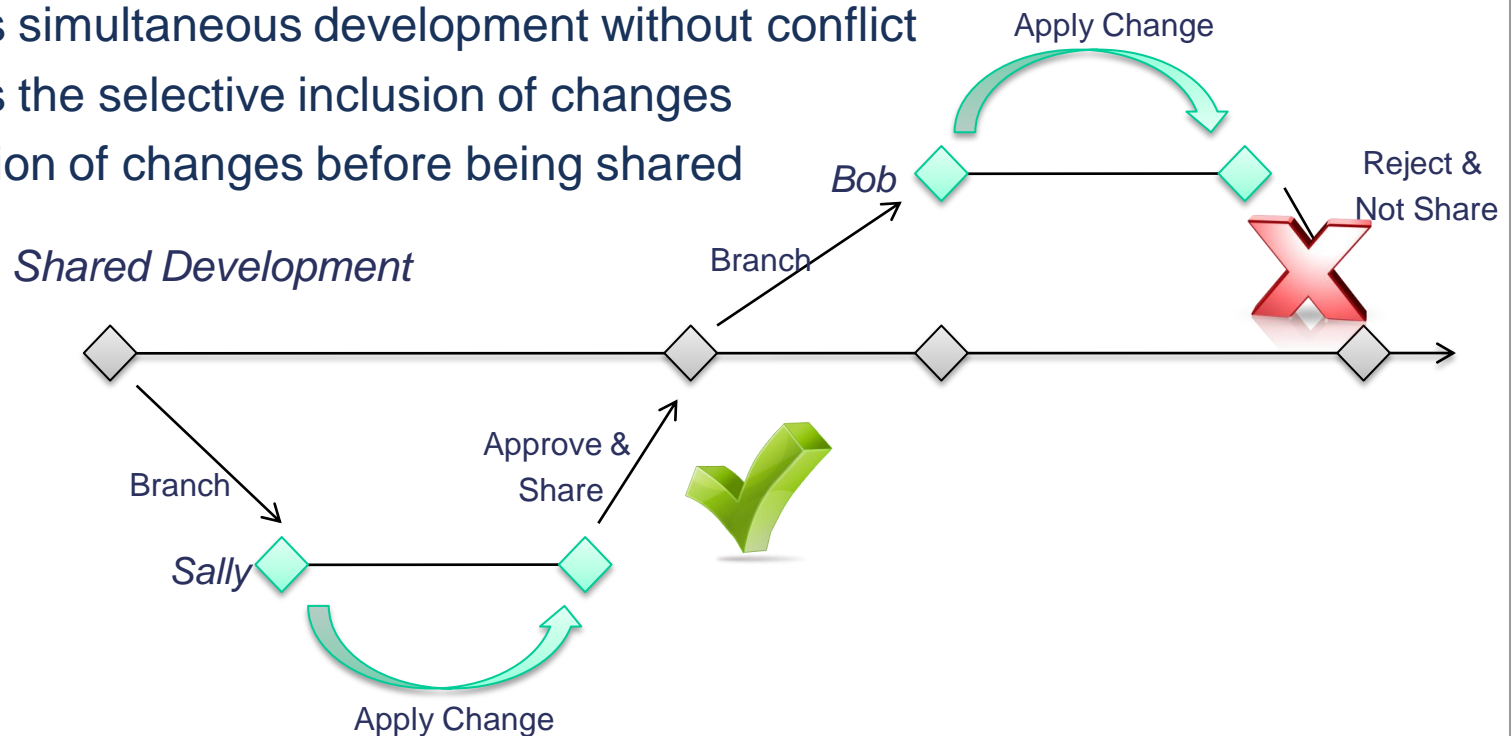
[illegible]s simultaneous development without conflict
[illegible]s the selective inclusion of changes
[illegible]ion of changes before being shared

Apply Change

Bob

Reject & Not Share

Shared Development

Branch

Approve & Share

Branch

Sally

Apply Change